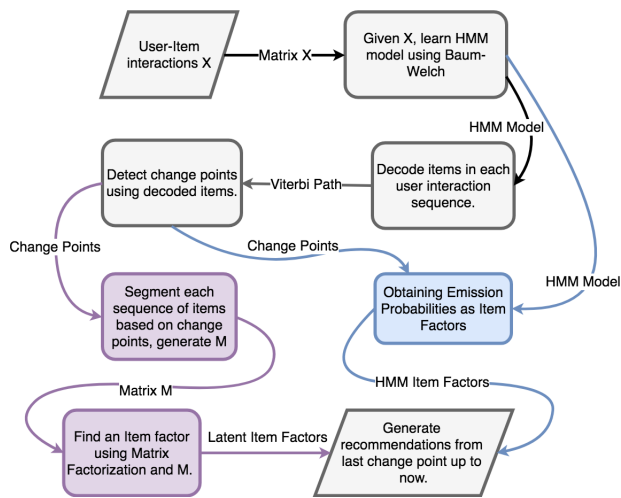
User-Item interactions X

Matrix X

Given X, learn HMM model using Baum-Welch

HMM Model

Decode items in each user interaction sequence.

Viterbi Path

Detect change points using decoded items.

Change Points

Change Points

HMM Model

Segment each sequence of items based on change points, generate M

Obtaining Emission Probabilities as Item Factors

HMM Item Factors

Matrix M

Find an Item factor using Matrix Factorization and M.

Latent Item Factors

Generate recommendations from last change point up to now.